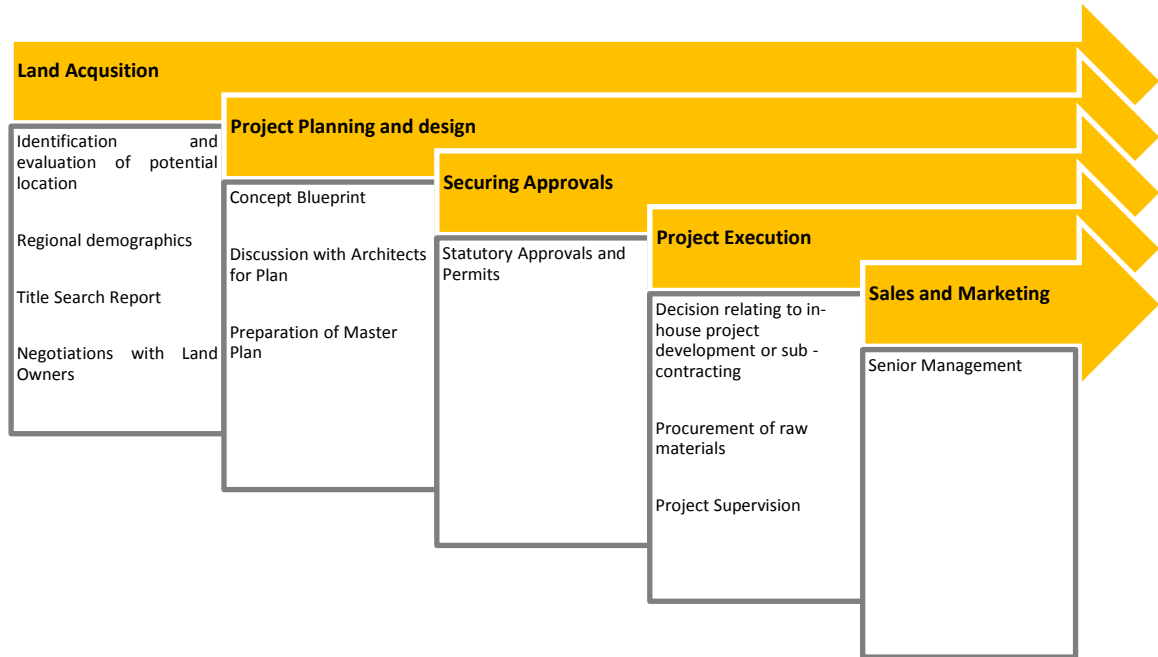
Land Acqusition

Identification and evaluation of potential location

Regional demographics

Title Search Report

Negotiations with Land Owners

Project Planning and design

Concept Blueprint

Discussion with Architects for Plan

Preparation of Master Plan

Securing Approvals

Statutory Approvals and Permits

Project Execution

Decision relating to in-house project development or sub - contracting

Procurement of raw materials

Project Supervision

Sales and Marketing

Senior Management